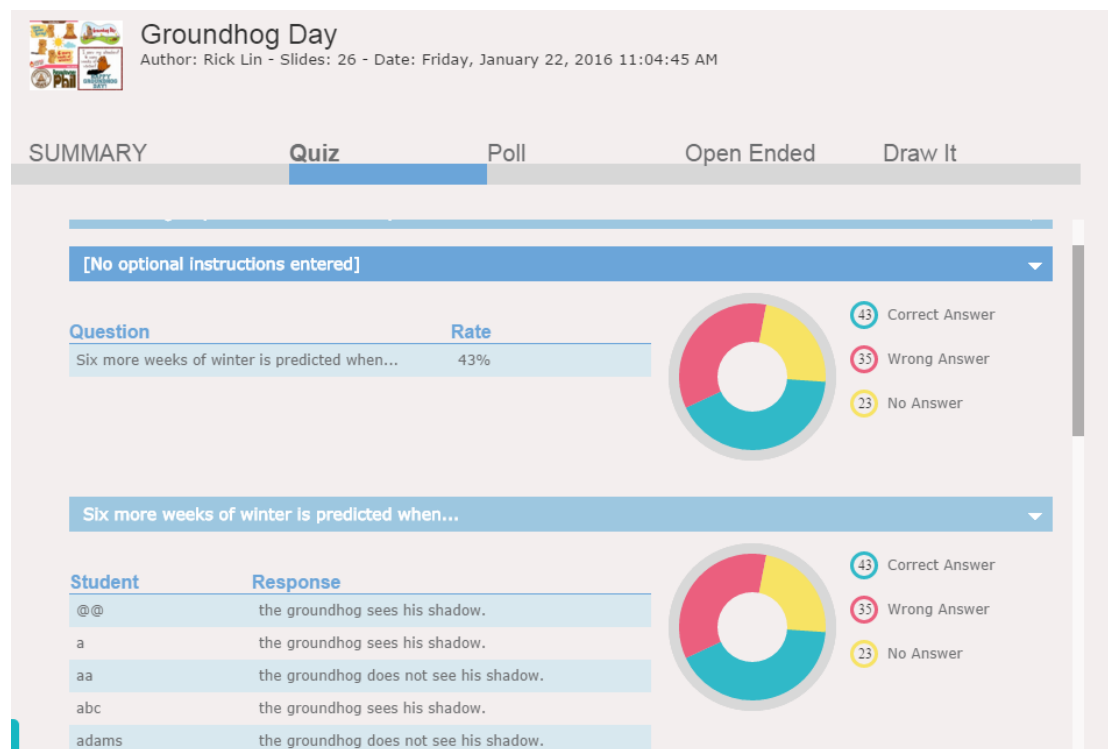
Groundhog Day
Author: Rick Lin - Slides: 26 - Date: Friday, January 22, 2016 11:04:45 AM

SUMMARY Quiz Poll Open Ended Draw It

[No optional instructions entered]

| Question | Rate |
|---|---|
| Six more weeks of winter is predicted when... | 43% |

43 Correct Answer
35 Wrong Answer
23 No Answer

Six more weeks of winter is predicted when...

| Student | Response |
|---|---|
| @@ | the groundhog sees his shadow. |
| a | the groundhog sees his shadow. |
| aa | the groundhog does not see his shadow. |
| abc | the groundhog sees his shadow. |
| adams | the groundhog does not see his shadow. |

43 Correct Answer
35 Wrong Answer
23 No Answer